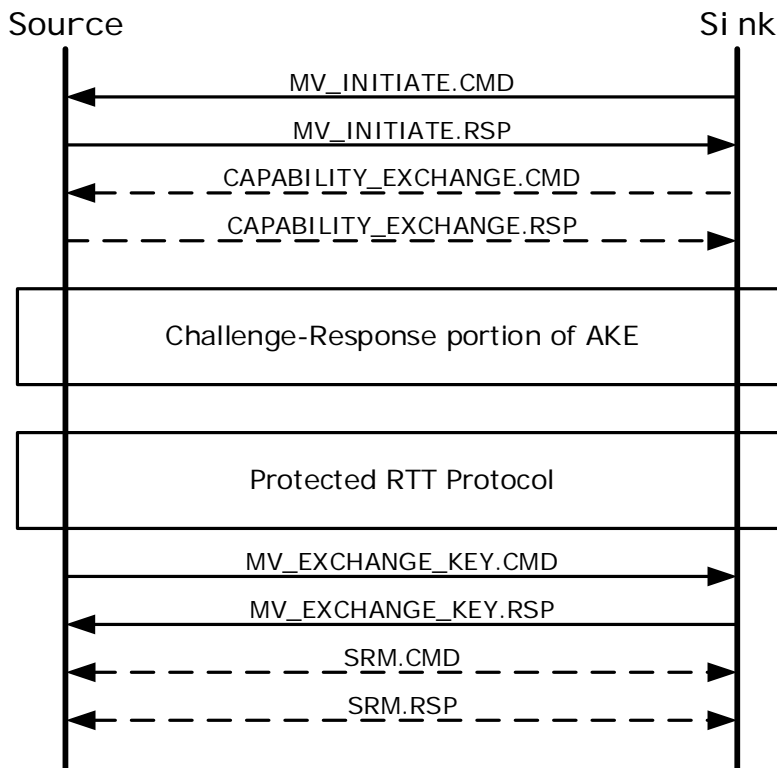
Source

Sink

MV_INITIATE.CMD

MV_INITIATE.RSP

CAPABILITY_EXCHANGE.CMD

CAPABILITY_EXCHANGE.RSP

Challenge-Response portion of AKE

Protected RTT Protocol

MV_EXCHANGE_KEY.CMD

MV_EXCHANGE_KEY.RSP

SRM.CMD

SRM.RSP